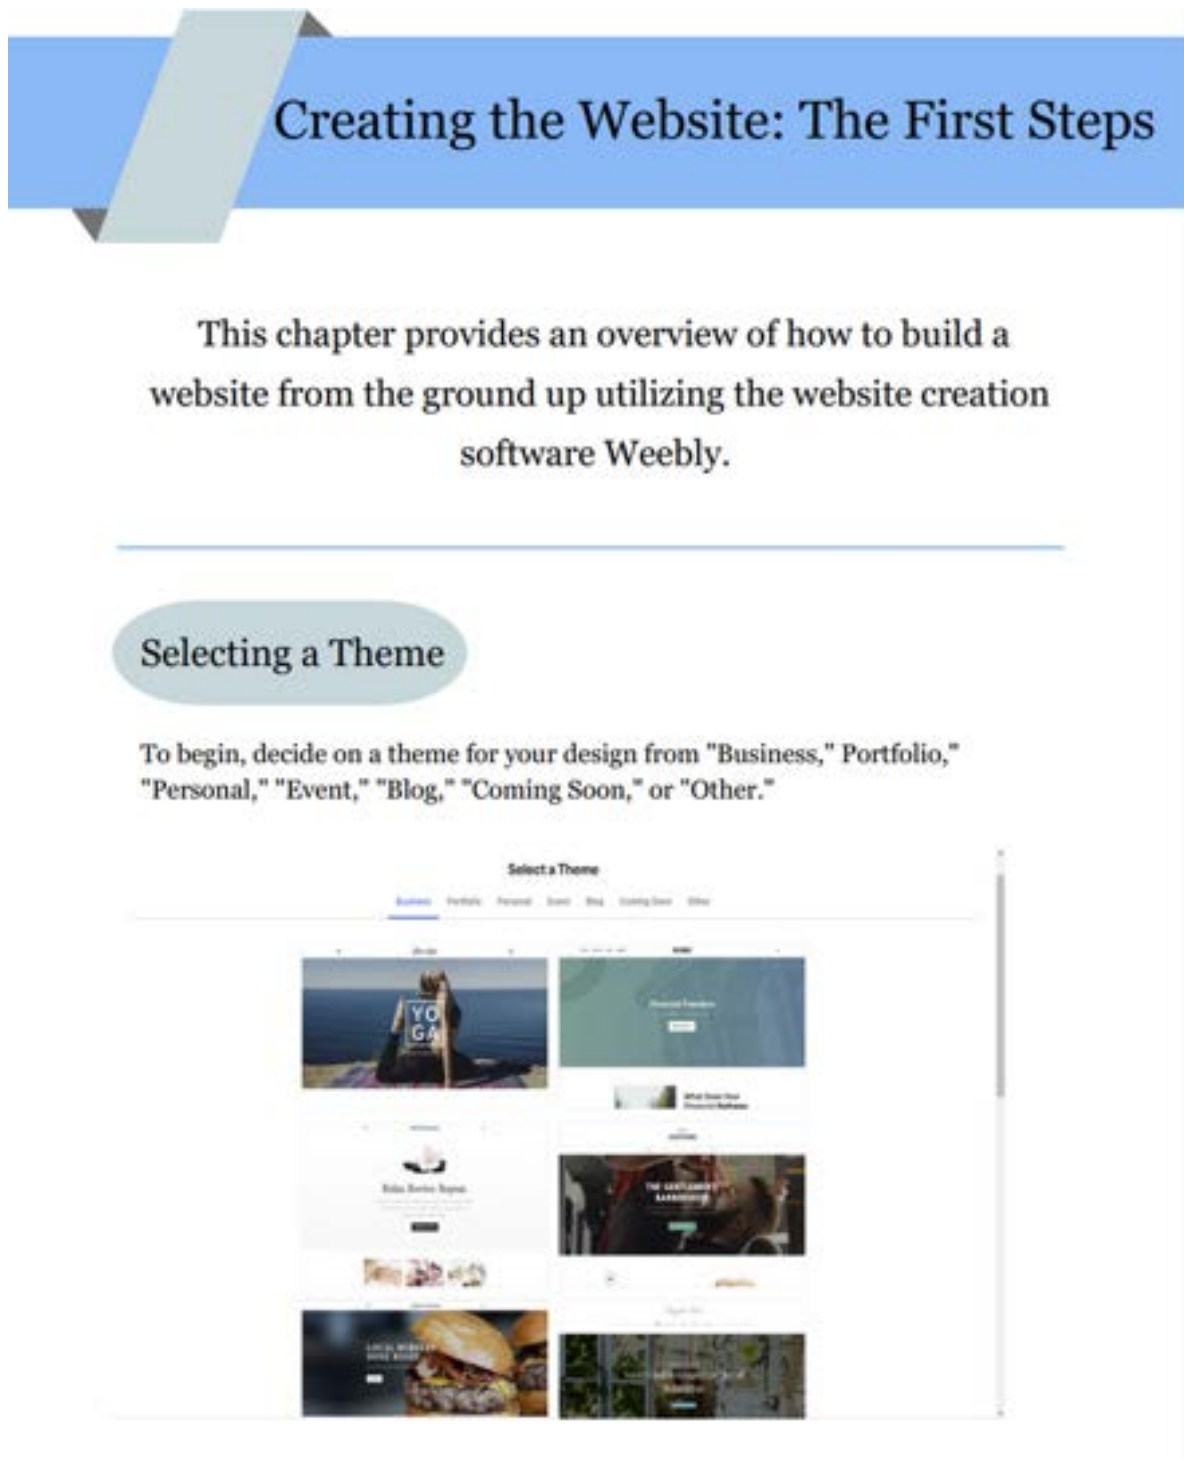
Creating the Website: The First Steps

This chapter provides an overview of how to build a website from the ground up utilizing the website creation software Weebly.

Selecting a Theme

To begin, decide on a theme for your design from "Business," Portfolio," "Personal," "Event," "Blog," "Coming Soon," or "Other."

Select a Theme

Business Portfolio Personal Event Blog Coming Soon Other

YO GA

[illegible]

THE GENTLEMEN'S BARBERSHOP

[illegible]